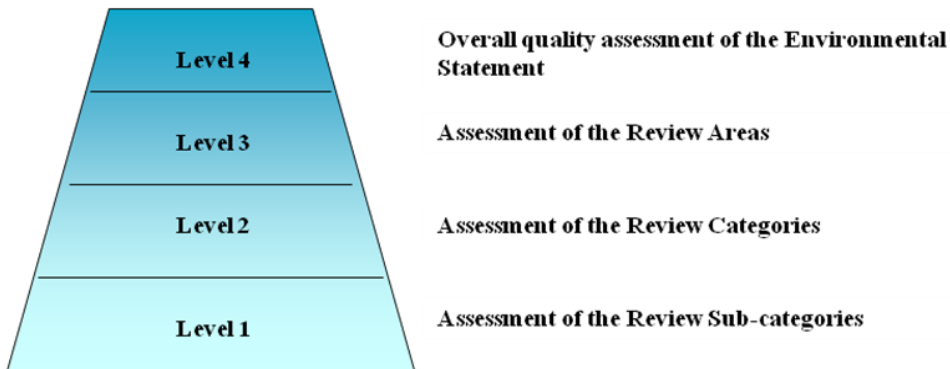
Level 4

Overall quality assessment of the Environmental Statement

Level 3

Assessment of the Review Areas

Level 2

Assessment of the Review Categories

Level 1

Assessment of the Review Sub-categories